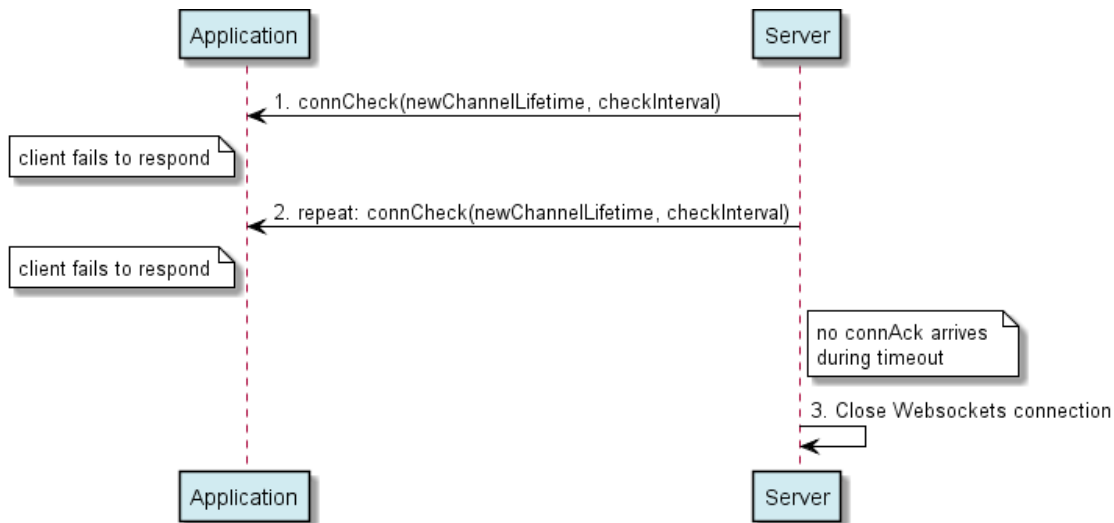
Application

Server

1. connCheck(newChannelLifetime, checkInterval)

client fails to respond

2. repeat: connCheck(newChannelLifetime, checkInterval)

client fails to respond

no connAck arrives during timeout

3. Close Websockets connection

Application

Server